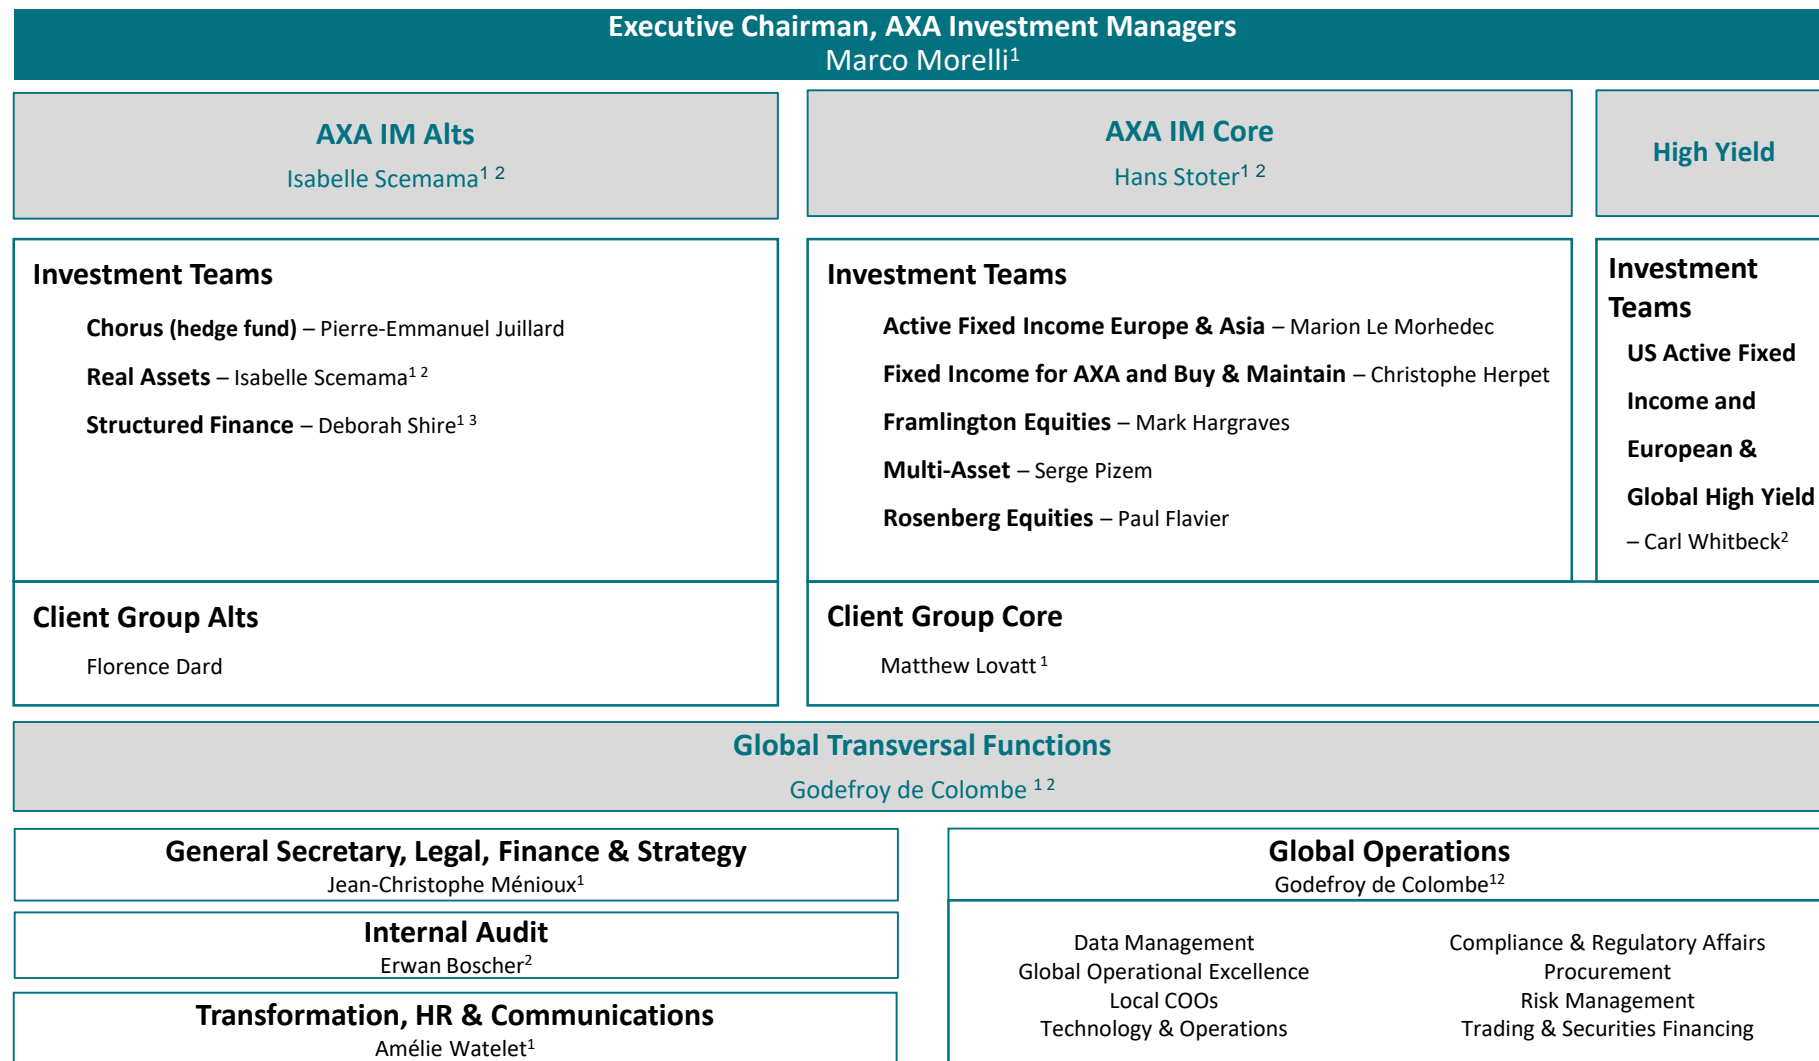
Executive Chairman, AXA Investment Managers
Marco Morelli$^{1}$

AXA IM Alts
Isabelle Scemama$^{1\ 2}$

AXA IM Core
Hans Stoter$^{1\ 2}$

High Yield

Investment Teams

Chorus (hedge fund) – Pierre-Emmanuel Juillard

Real Assets – Isabelle Scemama$^{1\ 2}$

Structured Finance – Deborah Shire$^{1\ 3}$

Investment Teams

Active Fixed Income Europe & Asia – Marion Le Morhedec

Fixed Income for AXA and Buy & Maintain – Christophe Herpet

Framlington Equities – Mark Hargraves

Multi-Asset – Serge Pizem

Rosenberg Equities – Paul Flavier

Investment Teams

US Active Fixed Income and European & Global High Yield – Carl Whitbeck$^{2}$

Client Group Alts

Florence Dard

Client Group Core

Matthew Lovatt$^{1}$

Global Transversal Functions
Godefroy de Colombe $^{1\ 2}$

General Secretary, Legal, Finance & Strategy
Jean-Christophe Ménioux$^{1}$

Internal Audit
Erwan Boscher$^{2}$

Transformation, HR & Communications
Amélie Watelet$^{1}$

Global Operations
Godefroy de Colombe$^{12}$

Data Management
Global Operational Excellence
Local COOs
Technology & Operations

Compliance & Regulatory Affairs
Procurement
Risk Management
Trading & Securities Financing